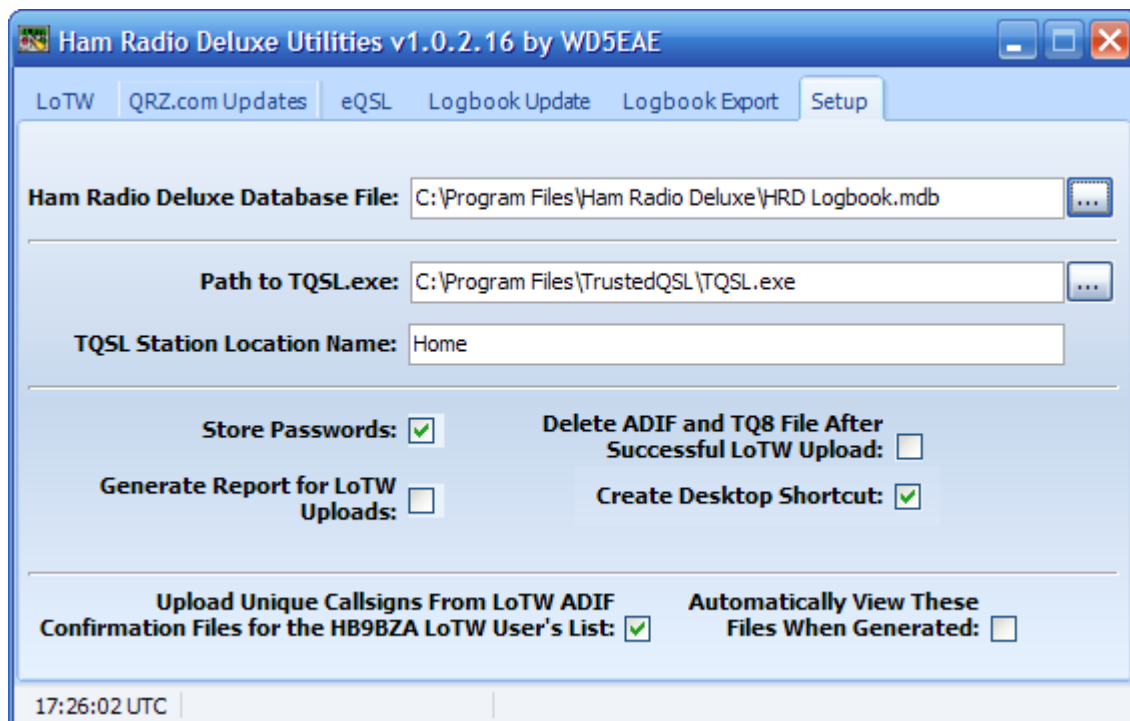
Ham Radio Deluxe Utilities v1.0.2.16 by WD5EAE

LoTW | QRZ.com Updates | eQSL | Logbook Update | Logbook Export | Setup

Ham Radio Deluxe Database File: C:\Program Files\Ham Radio Deluxe\HRD Logbook.mdb ...

Path to TQSL.exe: C:\Program Files\TrustedQSL\TQSL.exe ...

TQSL Station Location Name: Home

Store Passwords:

Delete ADIF and TQ8 File After Successful LoTW Upload:

Generate Report for LoTW Uploads:

Create Desktop Shortcut:

Upload Unique Callsigns From LoTW ADIF Confirmation Files for the HB9BZA LoTW User's List:

Automatically View These Files When Generated:

17:26:02 UTC